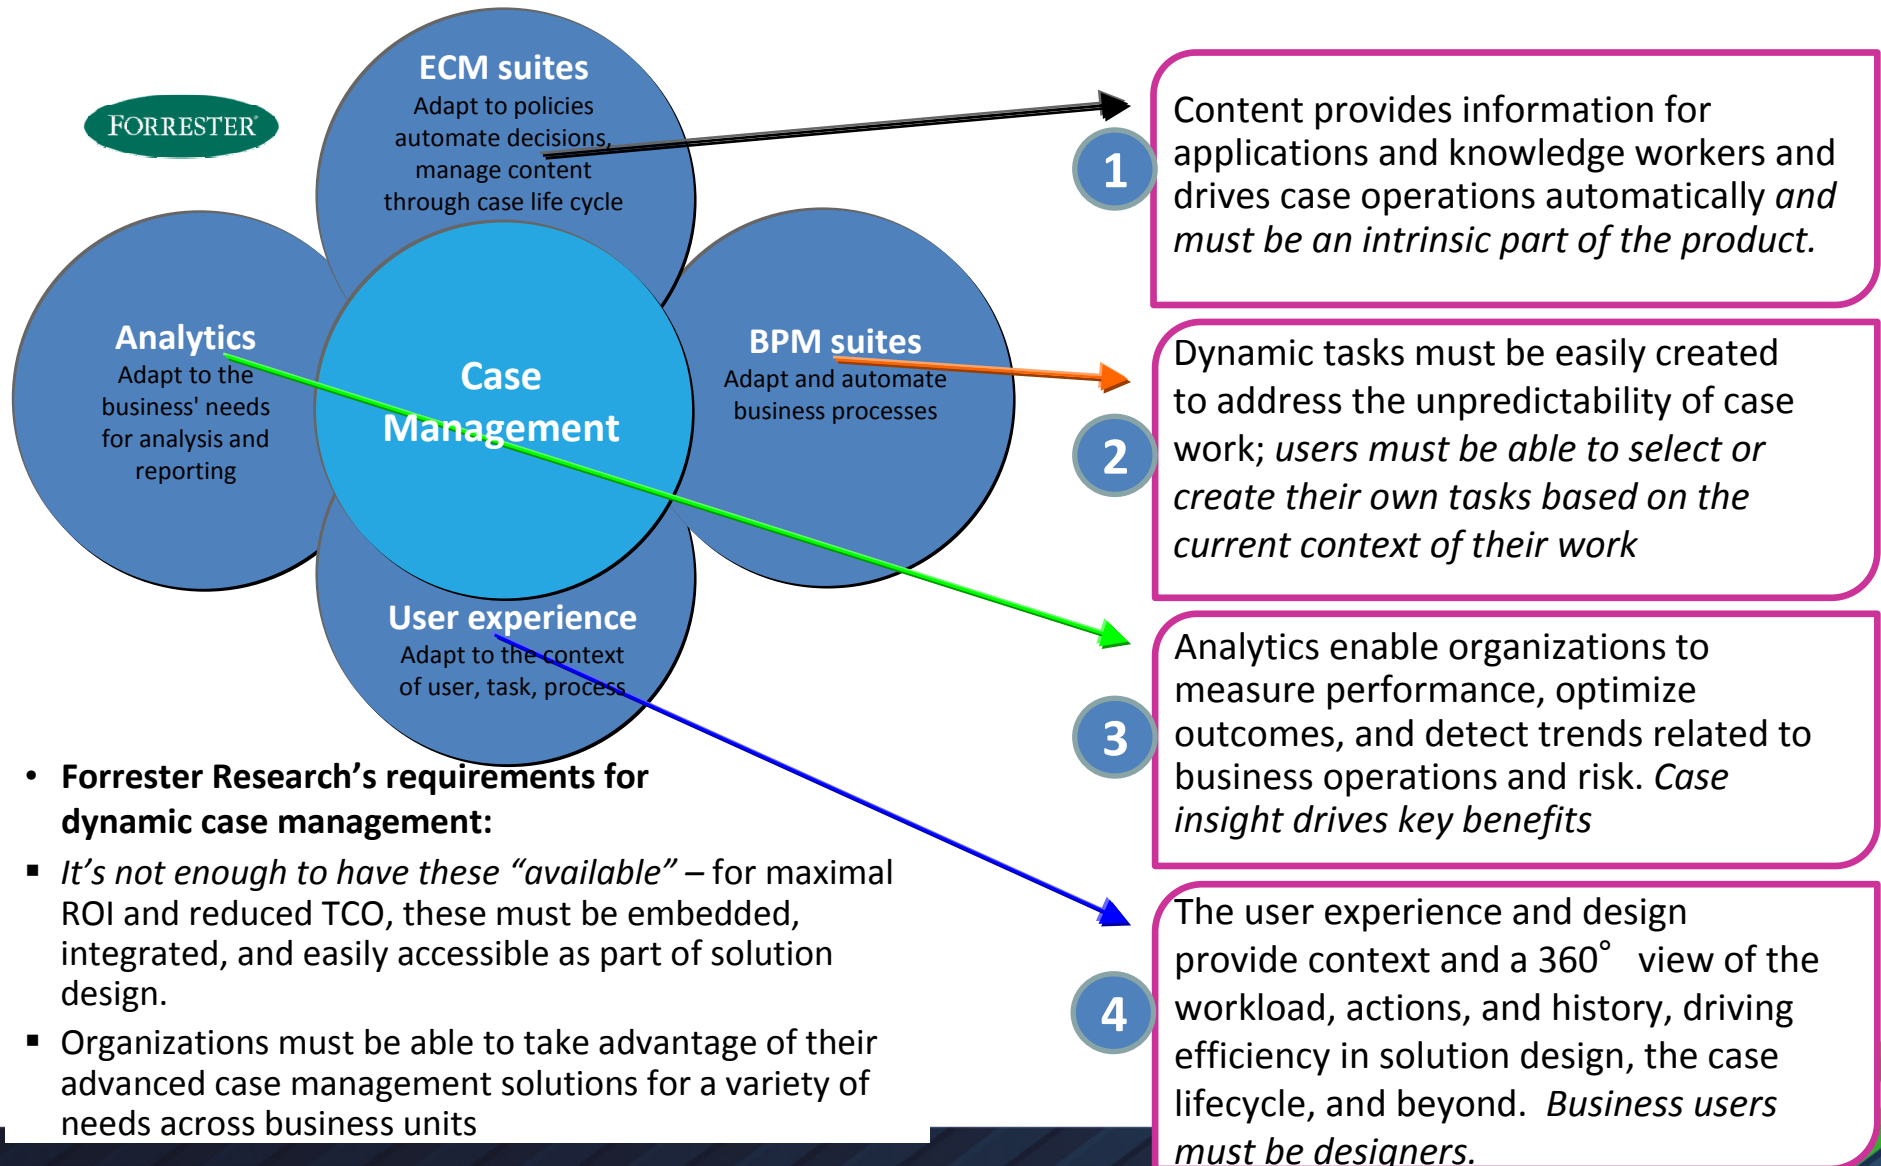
FORRESTER

ECM suites
Adapt to policies automate decisions, manage content through case life cycle

Analytics
Adapt to the business' needs for analysis and reporting

Case Management

BPM suites
Adapt and automate business processes

User experience
Adapt to the context of user, task, process

1

Content provides information for applications and knowledge workers and drives case operations automatically *and must be an intrinsic part of the product.*

2

Dynamic tasks must be easily created to address the unpredictability of case work; *users must be able to select or create their own tasks based on the current context of their work*

3

Analytics enable organizations to measure performance, optimize outcomes, and detect trends related to business operations and risk. *Case insight drives key benefits*

4

The user experience and design provide context and a 360° view of the workload, actions, and history, driving efficiency in solution design, the case lifecycle, and beyond. *Business users must be designers.*

• **Forrester Research's requirements for dynamic case management:**

▪ *It's not enough to have these "available"* – for maximal ROI and reduced TCO, these must be embedded, integrated, and easily accessible as part of solution design.

▪ Organizations must be able to take advantage of their advanced case management solutions for a variety of needs across business units